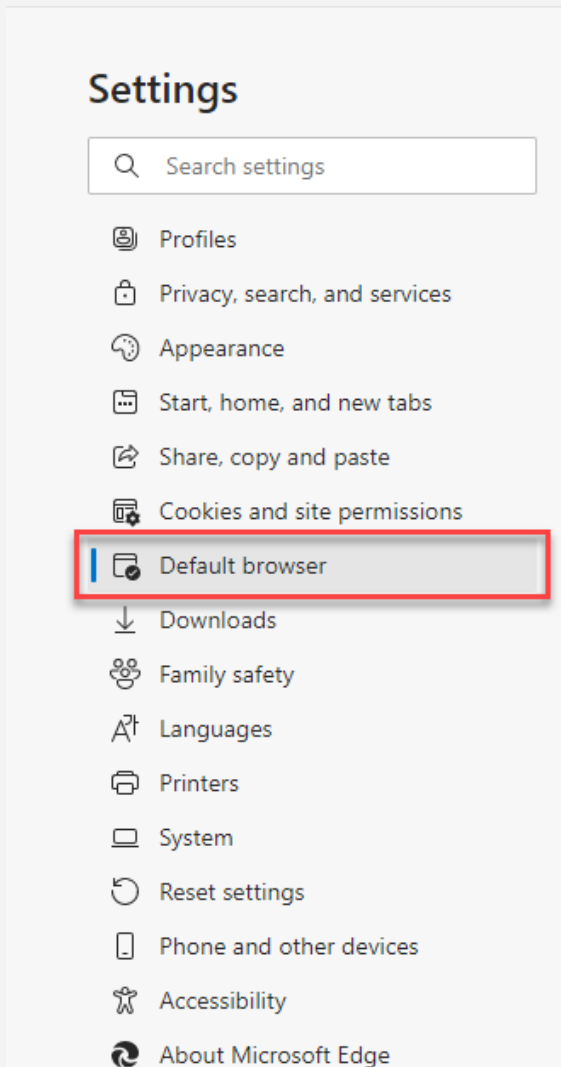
Settings

Search settings

Profiles

Privacy, search, and services

Appearance

Start, home, and new tabs

Share, copy and paste

Cookies and site permissions

Default browser

Downloads

Family safety

Languages

Printers

System

Reset settings

Phone and other devices

Accessibility

About Microsoft Edge